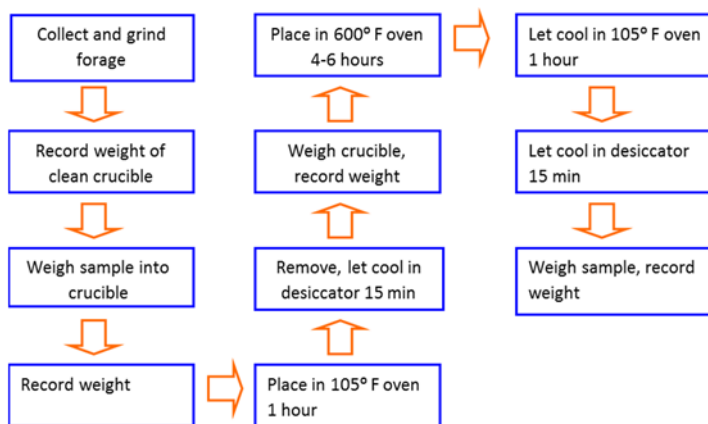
Collect and grind forage

Record weight of clean crucible

Weigh sample into crucible

Record weight

Place in 105° F oven 1 hour

Remove, let cool in desiccator 15 min

Weigh crucible, record weight

Place in 600° F oven 4-6 hours

Let cool in 105° F oven 1 hour

Let cool in desiccator 15 min

Weigh sample, record weight